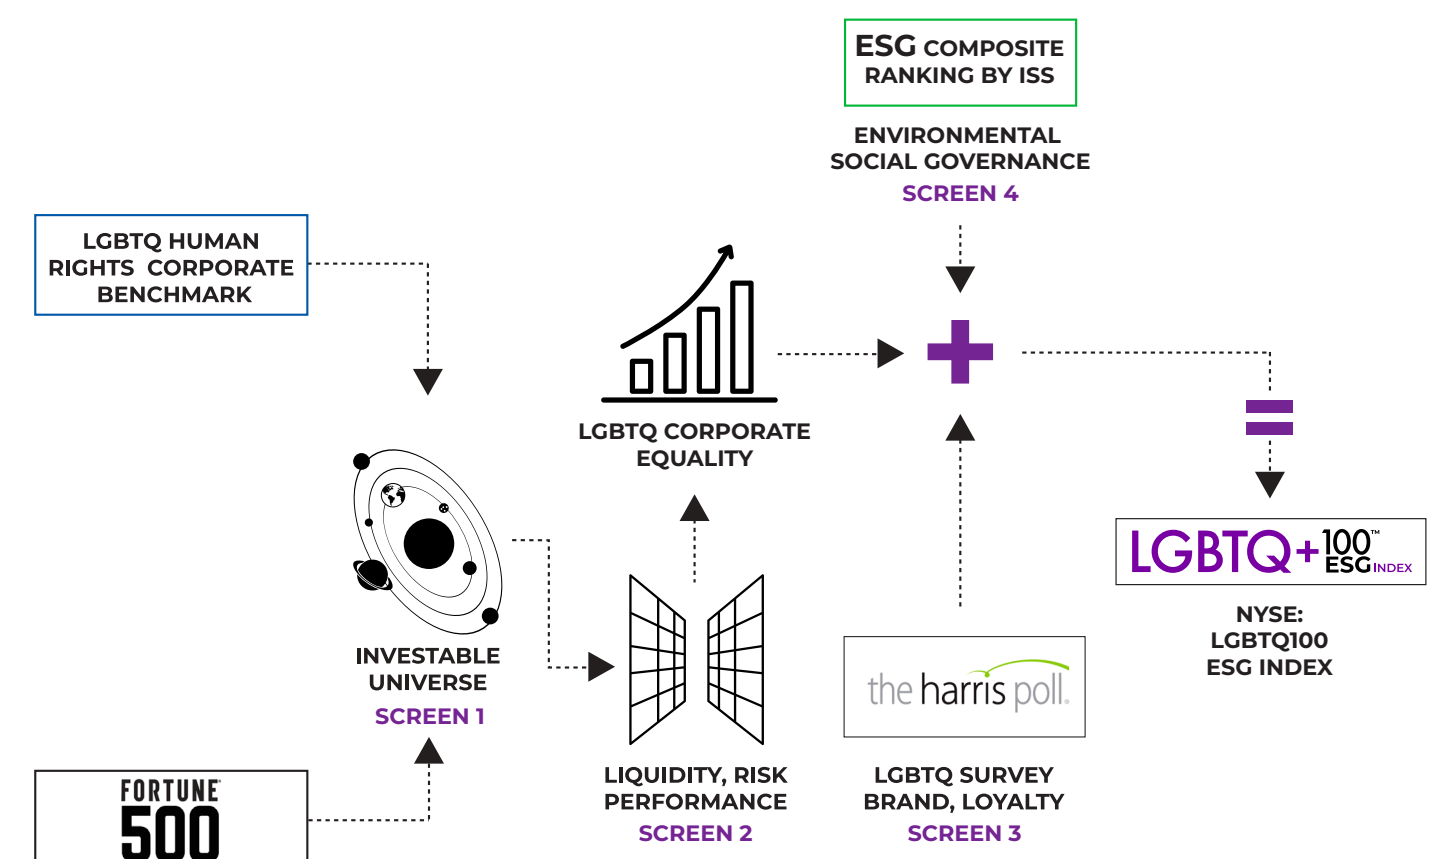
ESG COMPOSITE RANKING BY ISS

ENVIRONMENTAL SOCIAL GOVERNANCE
SCREEN 4

LGBTQ HUMAN RIGHTS CORPORATE BENCHMARK

LGBTQ CORPORATE EQUALITY

LGBTQ+100™ ESG INDEX

NYSE: LGBTQ100 ESG INDEX

INVESTABLE UNIVERSE
SCREEN 1

the harris poll

LIQUIDITY, RISK PERFORMANCE
SCREEN 2

LGBTQ SURVEY BRAND, LOYALTY
SCREEN 3

FORTUNE 500